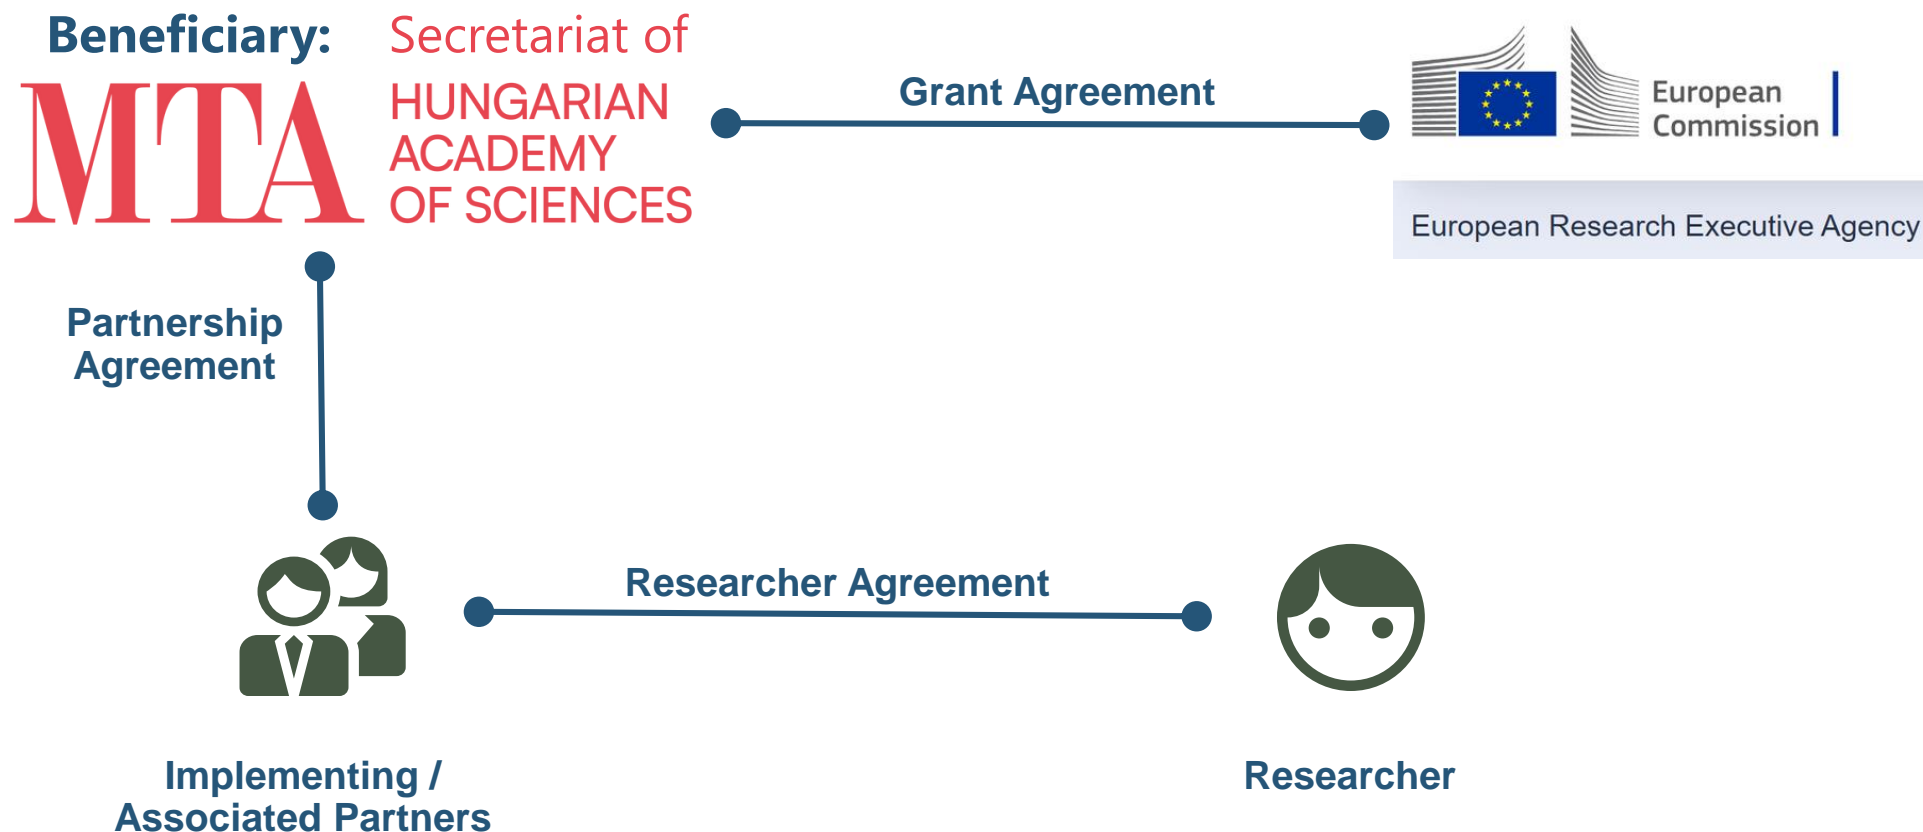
Beneficiary: Secretariat of

MTA HUNGARIAN ACADEMY OF SCIENCES

Grant Agreement

European Commission

European Research Executive Agency

Partnership Agreement

Researcher Agreement

Implementing / Associated Partners

Researcher